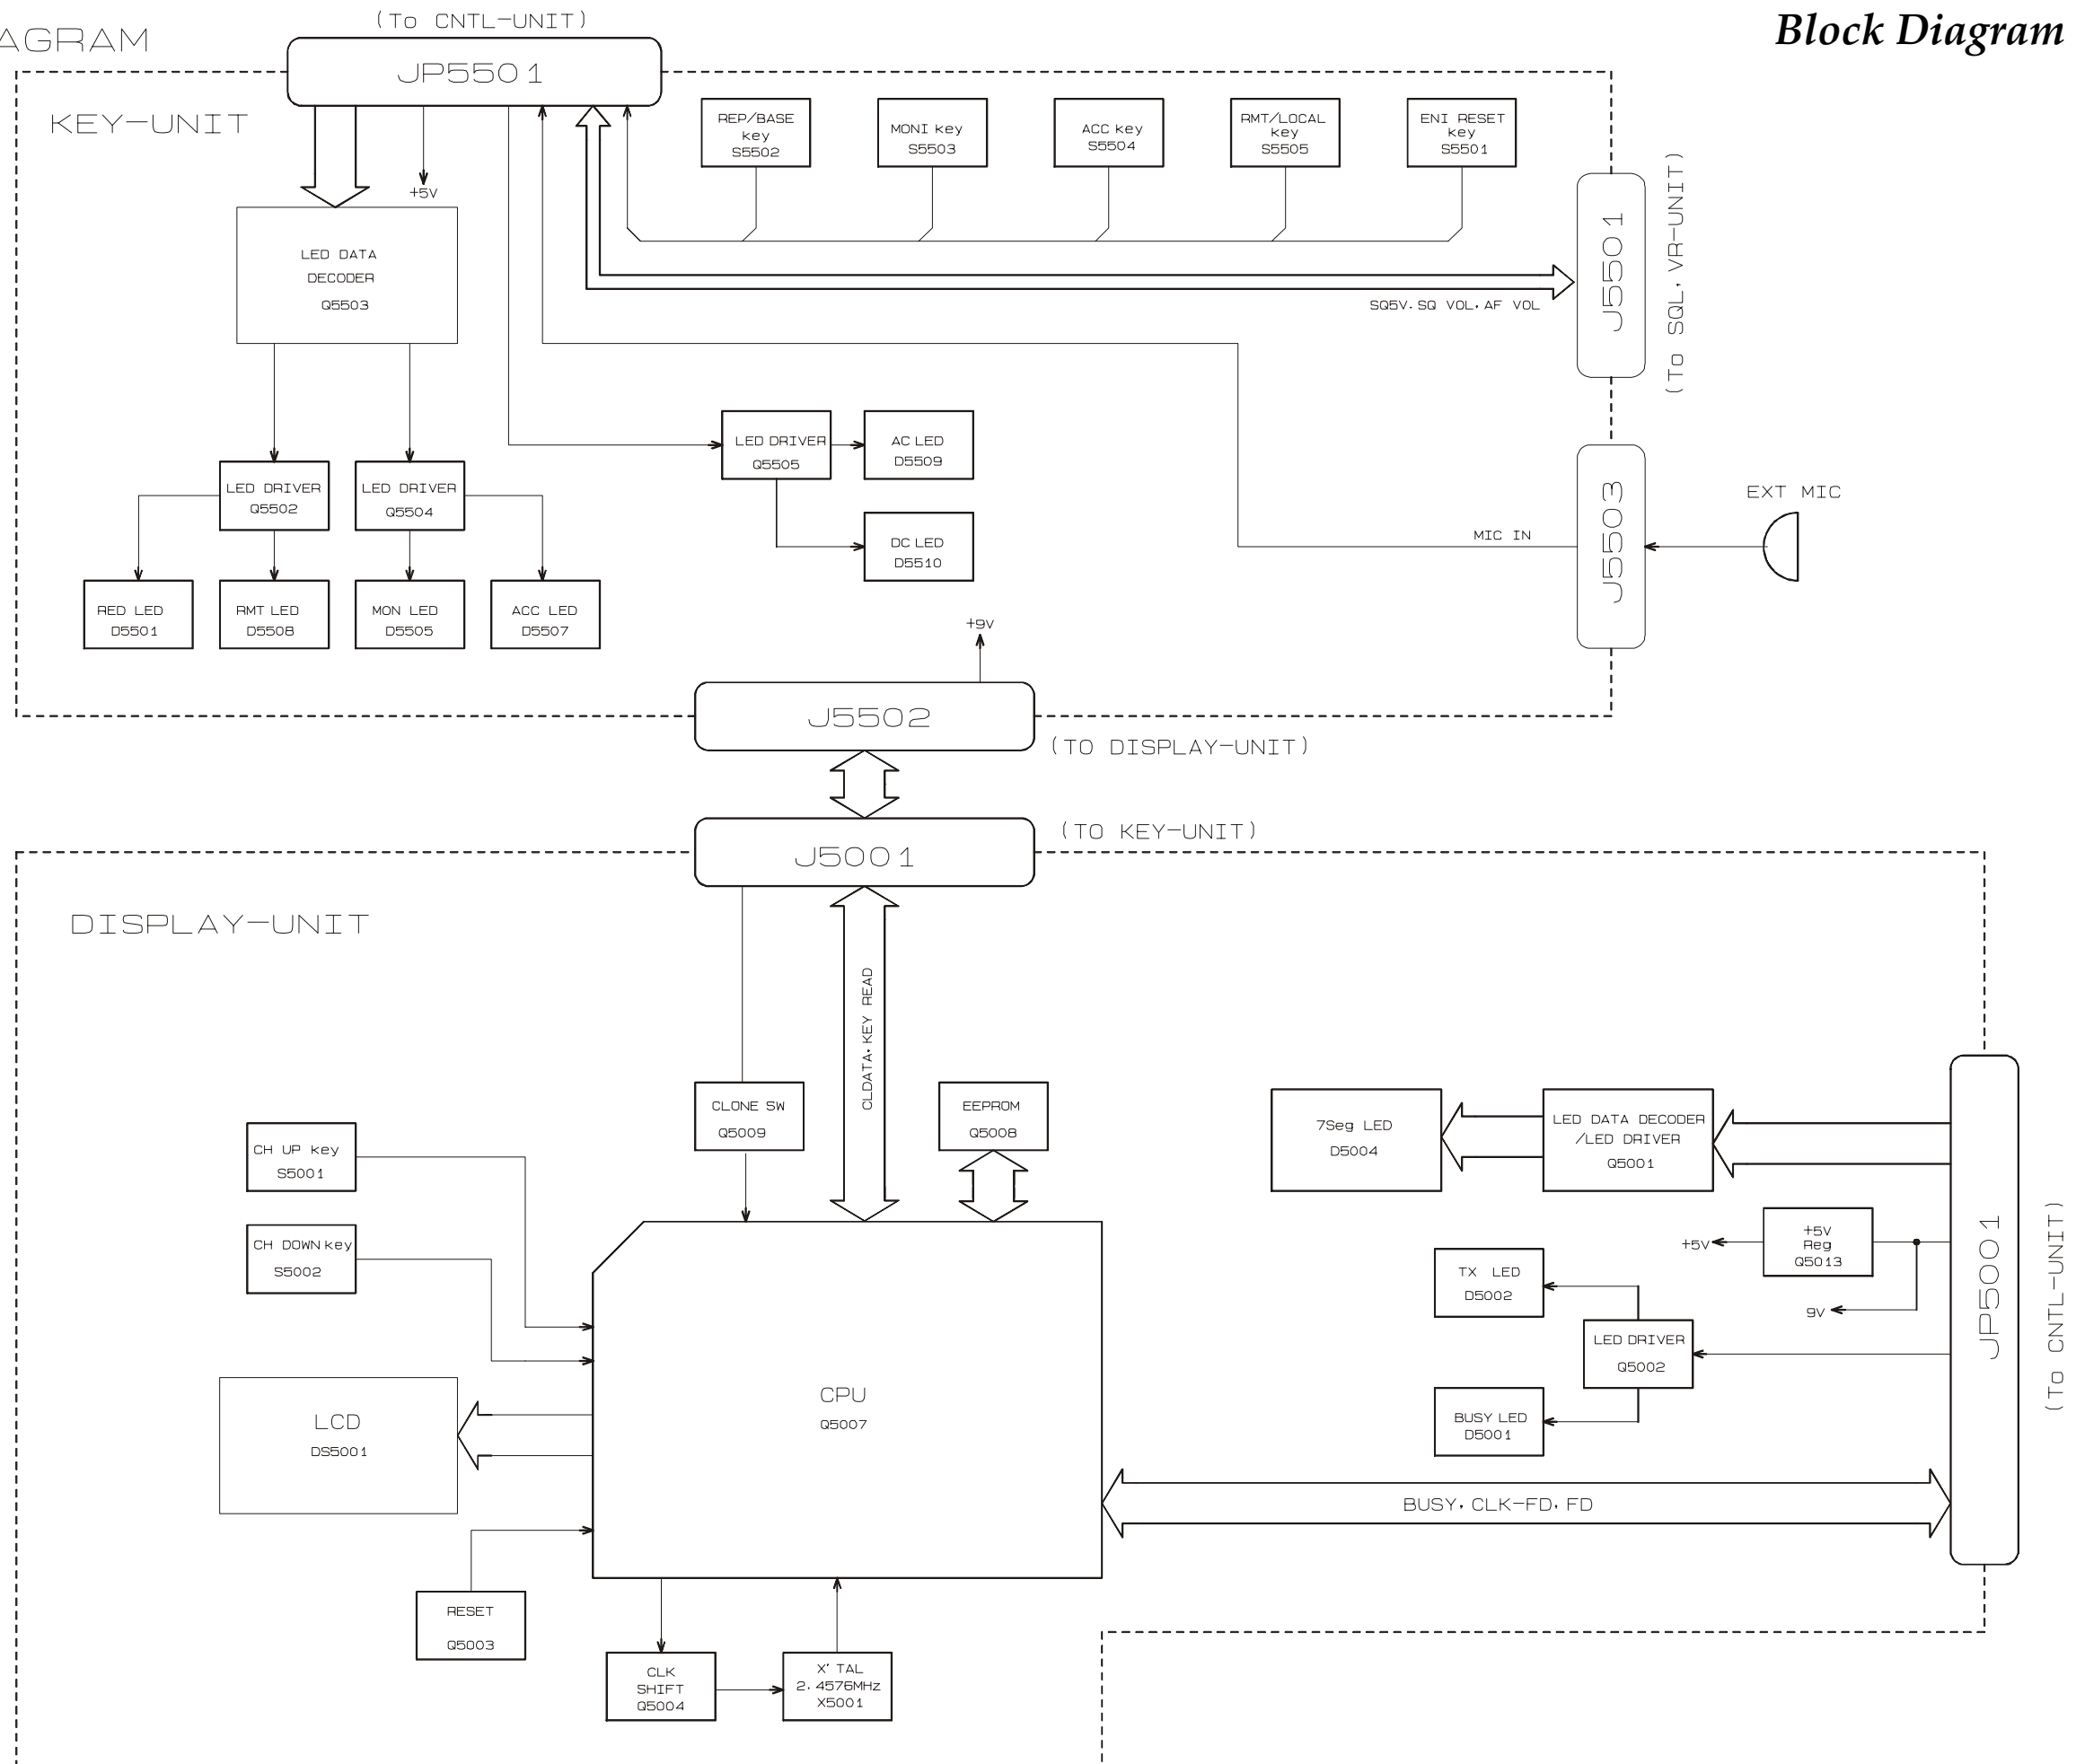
AGRAM

Block Diagram

(To CNTL-UNIT)

JP5501

KEY-UNIT

+5V

LED DATA DECODER Q5503

REP/BASE key S5502

MONI key S5503

ACC key S5504

RMT/LOCAL key S5505

ENI RESET key S5501

J5501

(To SQL, VR-UNIT)

SQ5V, SQ VOL, AF VOL

LED DRIVER Q5505

AC LED D5509

DC LED D5510

LED DRIVER Q5502

LED DRIVER Q5504

RED LED D5501

RMT LED D5508

MON LED D5505

ACC LED D5507

EXT MIC

MIC IN

J5503

+9V

J5502

(TO DISPLAY-UNIT)

J5001

(TO KEY-UNIT)

DISPLAY-UNIT

CLDATA, KEY READ

CLONE SW Q5009

EEPROM Q5008

7Seg LED D5004

LED DATA DECODER /LED DRIVER Q5001

CH UP key S5001

CH DOWN key S5002

+5V

+5V Reg Q5013

TX LED D5002

9V

LED DRIVER Q5002

JP5001

(To CNTL-UNIT)

BUSY LED D5001

LCD DS5001

CPU Q5007

BUSY, CLK-FD, FD

RESET Q5003

CLK SHIFT Q5004

X' TAL 2.4576MHz X5001